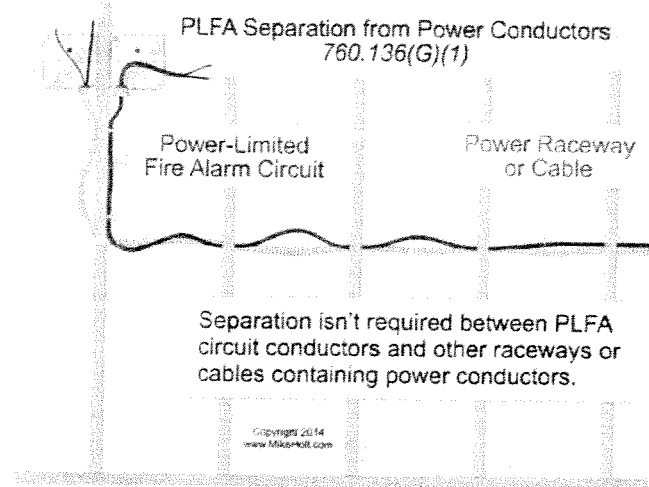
PLFA Separation from Power Conductors
760.136(G)(1)

Power-Limited Fire Alarm Circuit

Power Raceway or Cable

Separation isn't required between PLFA circuit conductors and other raceways or cables containing power conductors.

Copyright 2014
www.MikeHolt.com